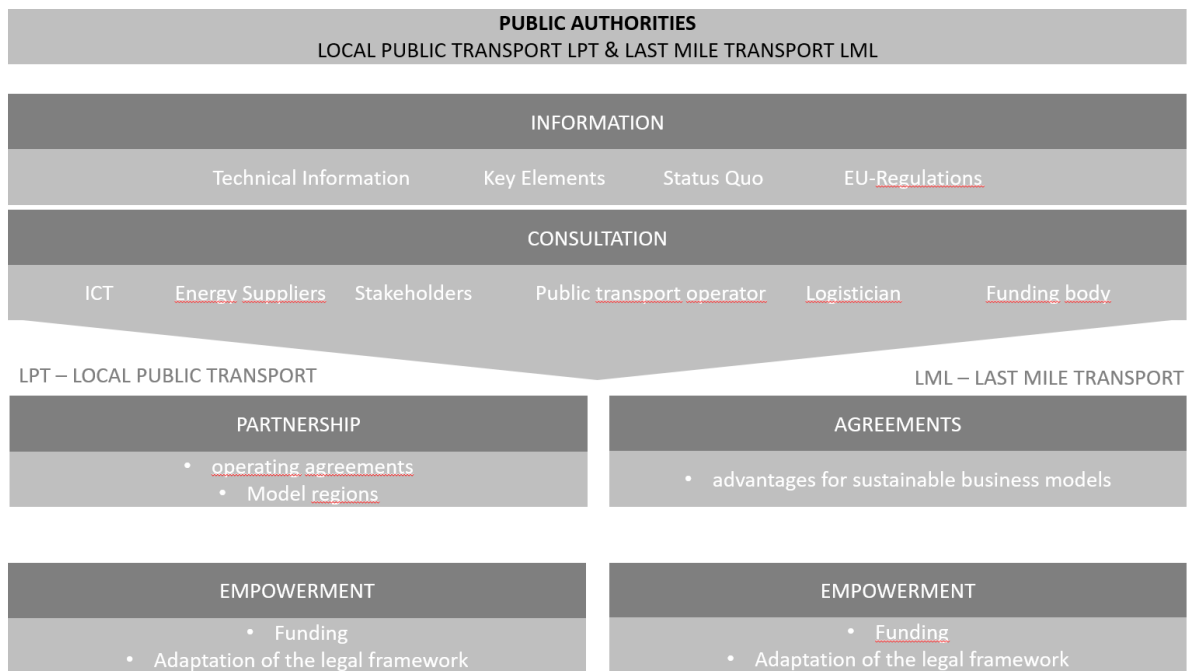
PUBLIC AUTHORITIES
LOCAL PUBLIC TRANSPORT LPT & LAST MILE TRANSPORT LML

INFORMATION

Technical Information Key Elements Status Quo EU-Regulations

CONSULTATION

ICT Energy Suppliers Stakeholders Public transport operator Logistician Funding body

LPT – LOCAL PUBLIC TRANSPORT

LML – LAST MILE TRANSPORT

PARTNERSHIP

• operating agreements
• Model regions

AGREEMENTS

• advantages for sustainable business models

EMPOWERMENT

• Funding
• Adaptation of the legal framework

EMPOWERMENT

• Funding
• Adaptation of the legal framework